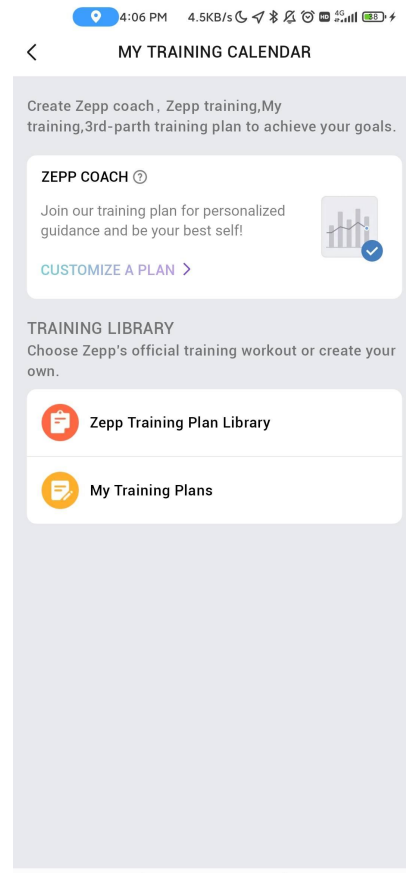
4:06 PM 4.5KB/s 4G 88

MY TRAINING CALENDAR

Create Zepp coach , Zepp training,My training,3rd-parth training plan to achieve your goals.

ZEPP COACH

Join our training plan for personalized guidance and be your best self!

CUSTOMIZE A PLAN >

TRAINING LIBRARY

Choose Zepp's official training workout or create your own.

Zepp Training Plan Library

My Training Plans